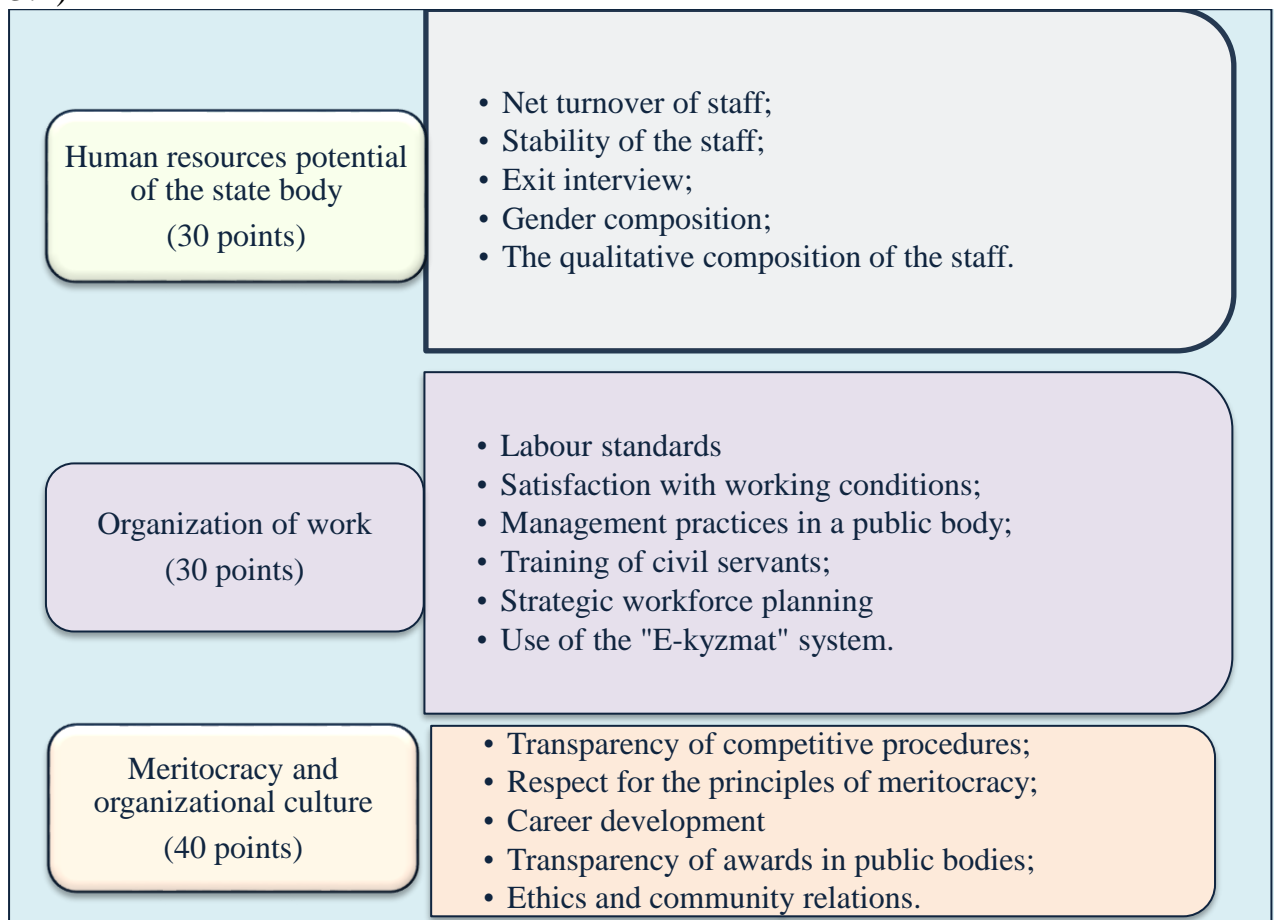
Human resources potential of the state body
(30 points)

• Net turnover of staff;
• Stability of the staff;
• Exit interview;
• Gender composition;
• The qualitative composition of the staff.

Organization of work
(30 points)

• Labour standards
• Satisfaction with working conditions;
• Management practices in a public body;
• Training of civil servants;
• Strategic workforce planning
• Use of the "E-kyzmat" system.

Meritocracy and organizational culture
(40 points)

• Transparency of competitive procedures;
• Respect for the principles of meritocracy;
• Career development
• Transparency of awards in public bodies;
• Ethics and community relations.